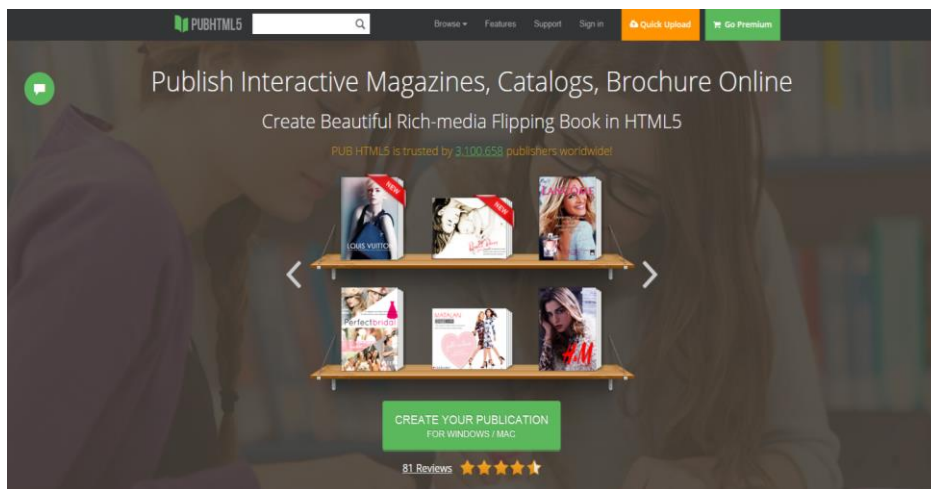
PUBHTML5

Browse ▾ Features Support Sign in Quick Upload Go Premium

Publish Interactive Magazines, Catalogs, Brochure Online

Create Beautiful Rich-media Flipping Book in HTML5

PUB HTML5 is trusted by 3,100,658 publishers worldwide!

NEW

LOUIS VUITTON

NEW

Perfect bridal

H&M

CREATE YOUR PUBLICATION
FOR WINDOWS / MAC

81 Reviews